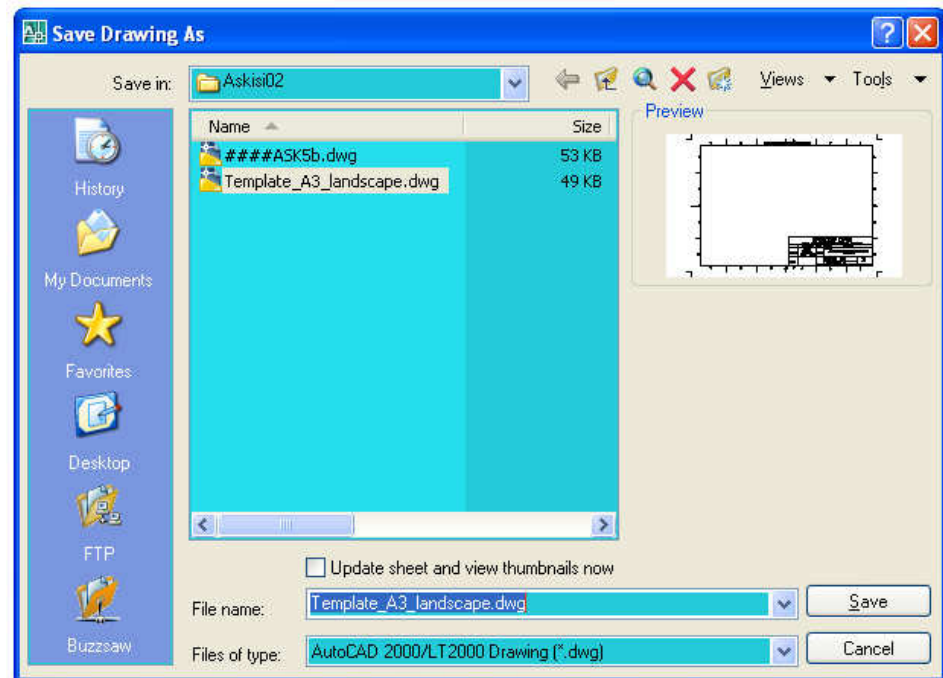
Save Drawing As

Save in: Askisi02

Views Tools

Preview

| Name | Size |
|---|---|
| ####ASK5b.dwg | 53 KB |
| Template_A3_landscape.dwg | 49 KB |

History

My Documents

Favorites

Desktop

FTP

Buzzsaw

Update sheet and view thumbnails now

File name: Template_A3_landscape.dwg

Files of type: AutoCAD 2000/LT2000 Drawing (*.dwg)

Save

Cancel